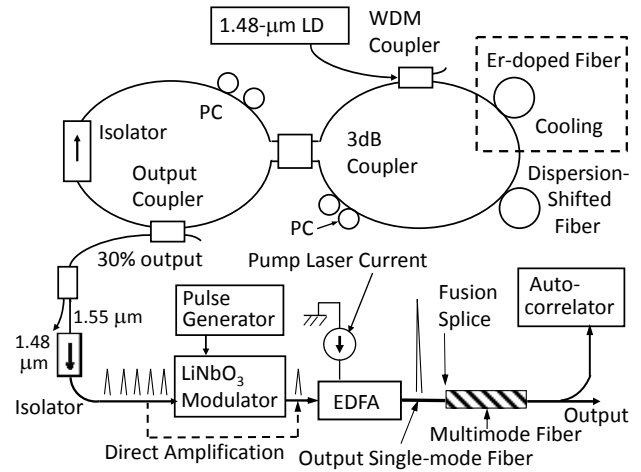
1.48-μm LD

WDM Coupler

Er-doped Fiber

Cooling

PC

Isolator

3dB Coupler

Output Coupler

Dispersion-Shifted Fiber

PC

30% output

Pump Laser Current

1.55 μm

1.48 μm

Pulse Generator

Auto-correlator

Fusion Splice

$LiNbO_3$ Modulator

EDFA

Isolator

Output

Multimode Fiber

Direct Amplification

Output Single-mode Fiber